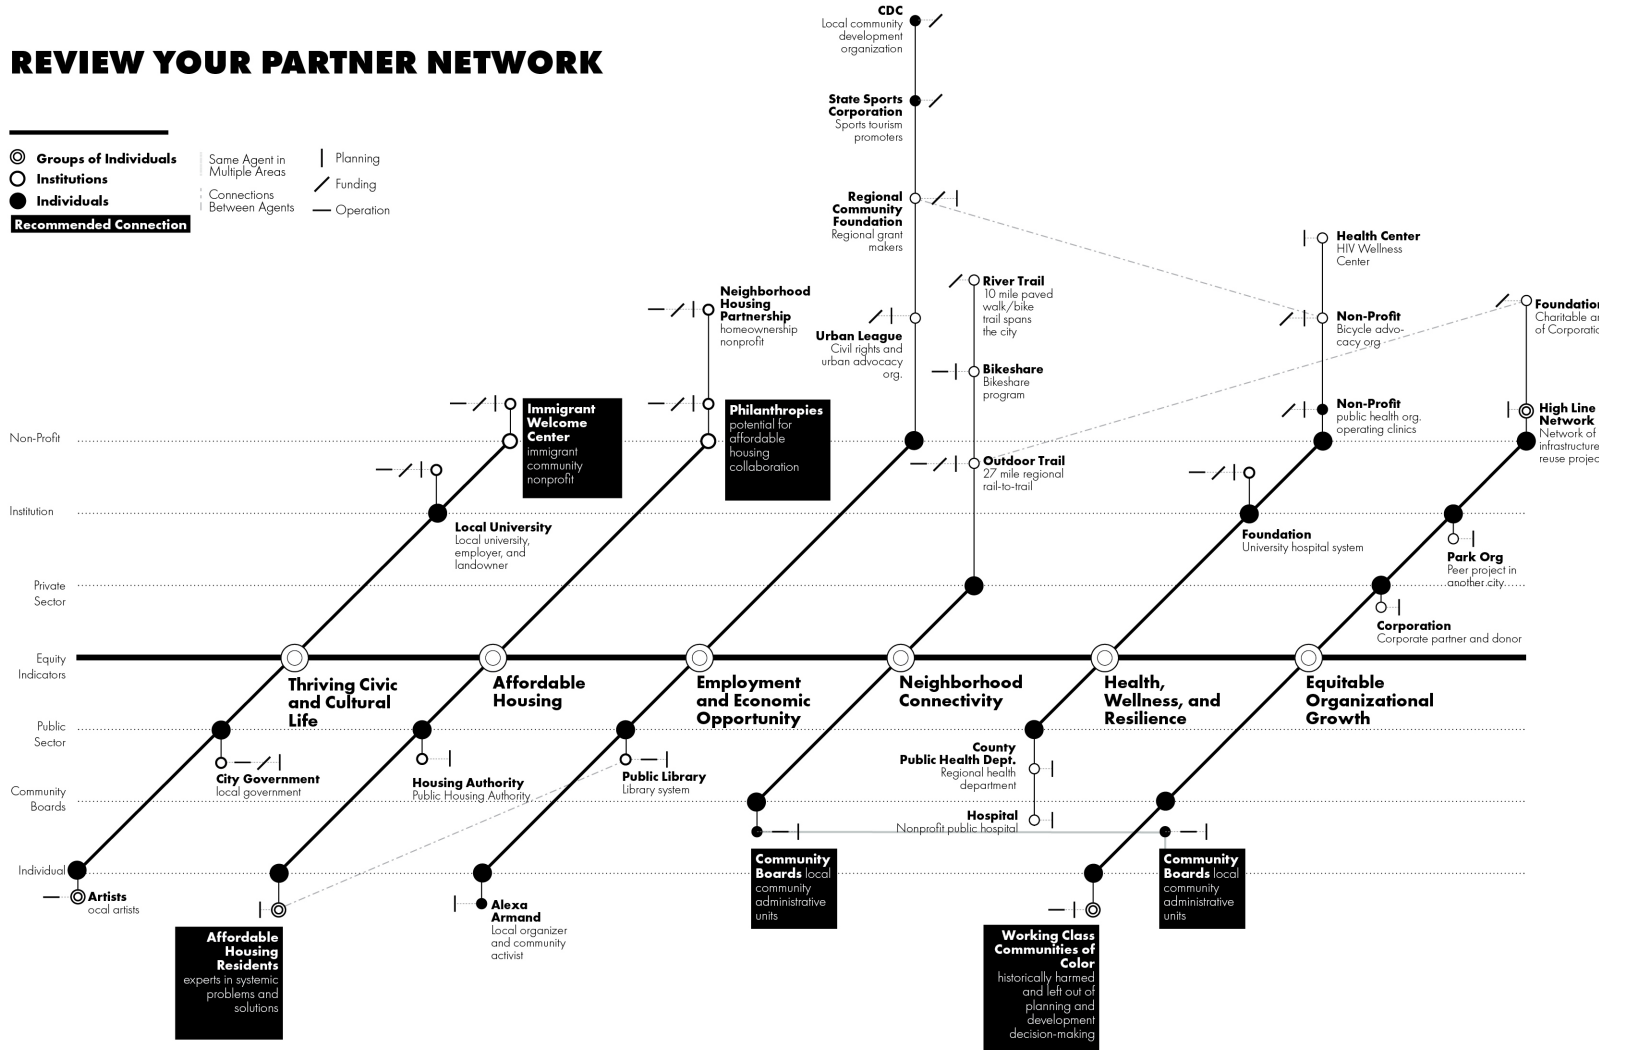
REVIEW YOUR PARTNER NETWORK

Groups of Individuals
Institutions
Individuals
Recommended Connection

Same Agent in Multiple Areas
Connections Between Agents

Planning
Funding
Operation

CDC
Local community development organization

State Sports Corporation
Sports tourism promoters

Regional Community Foundation
Regional grant makers

Health Center
HIV Wellness Center

River Trail
10 mile paved walk/bike trail spans the city

Neighborhood Housing Partnership
homeownership nonprofit

Urban League
Civil rights and urban advocacy org.

Non-Profit
Bicycle advocacy org

Foundation
Charitable ar of Corporatio

Bikeshare
Bikeshare program

Non-Profit
public health org. operating clinics

High Line Network
Network of infrastructure reuse projec

Immigrant Welcome Center
immigrant community nonprofit

Philanthropies
potential for affordable housing collaboration

Outdoor Trail
27 mile regional rail-to-trail

Non-Profit

Institution

Local University
Local university, employer, and landowner

Foundation
University hospital system

Park Org
Peer project in another city

Private Sector

Corporation
Corporate partner and donor

Equity Indicators

Thriving Civic and Cultural Life

Affordable Housing

Employment and Economic Opportunity

Neighborhood Connectivity

Health, Wellness, and Resilience

Equitable Organizational Growth

Public Sector

County Public Health Dept.
Regional health department

City Government
local government

Housing Authority
Public Housing Authority

Public Library
Library system

Community Boards

Hospital
Nonprofit public hospital

Individual

Artists
ocal artists

Community Boards local community administrative units

Community Boards local community administrative units

Affordable Housing Residents
experts in systemic problems and solutions

Alexa Armand
Local organizer and community activist

Working Class Communities of Color
historically harmed and left out of planning and development decision-making